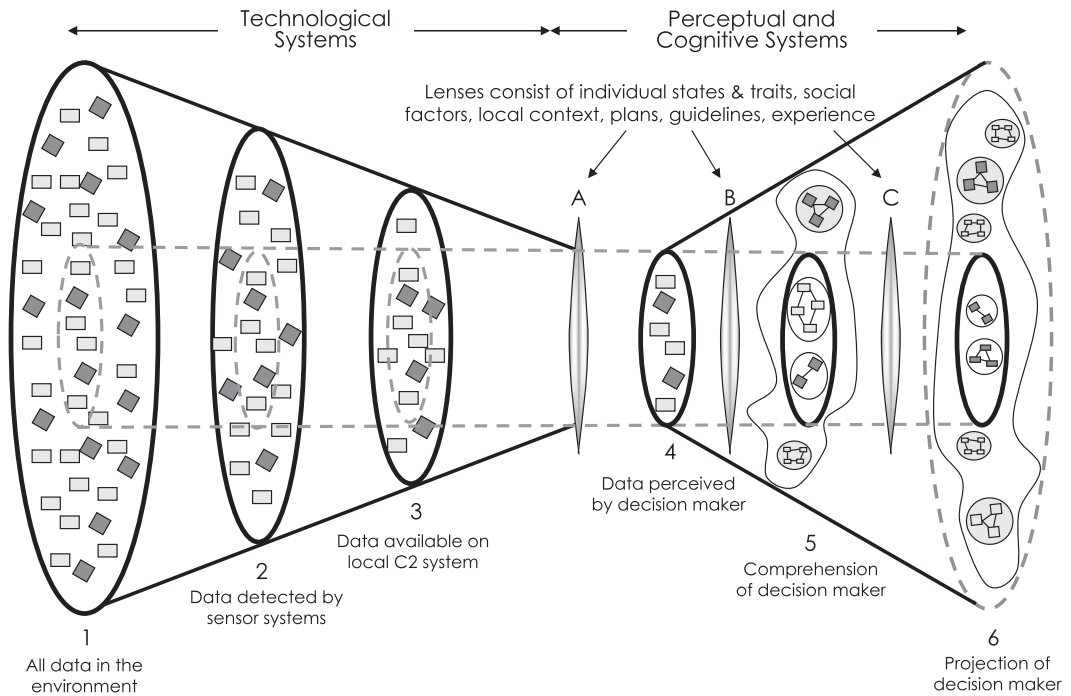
Technological Systems

Perceptual and Cognitive Systems

Lenses consist of individual states & traits, social factors, local context, plans, guidelines, experience

A

B

C

1
All data in the environment

2
Data detected by sensor systems

3
Data available on local C2 system

4
Data perceived by decision maker

5
Comprehension of decision maker

6
Projection of decision maker